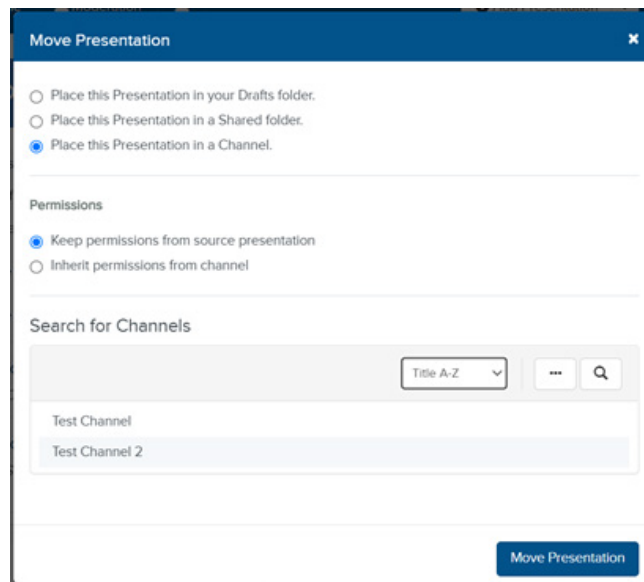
Move Presentation

×

Place this Presentation in your Drafts folder.
Place this Presentation in a Shared folder.
Place this Presentation in a Channel.

Permissions

Keep permissions from source presentation
Inherit permissions from channel

Search for Channels

Title A-Z

...

Test Channel
Test Channel 2

Move Presentation